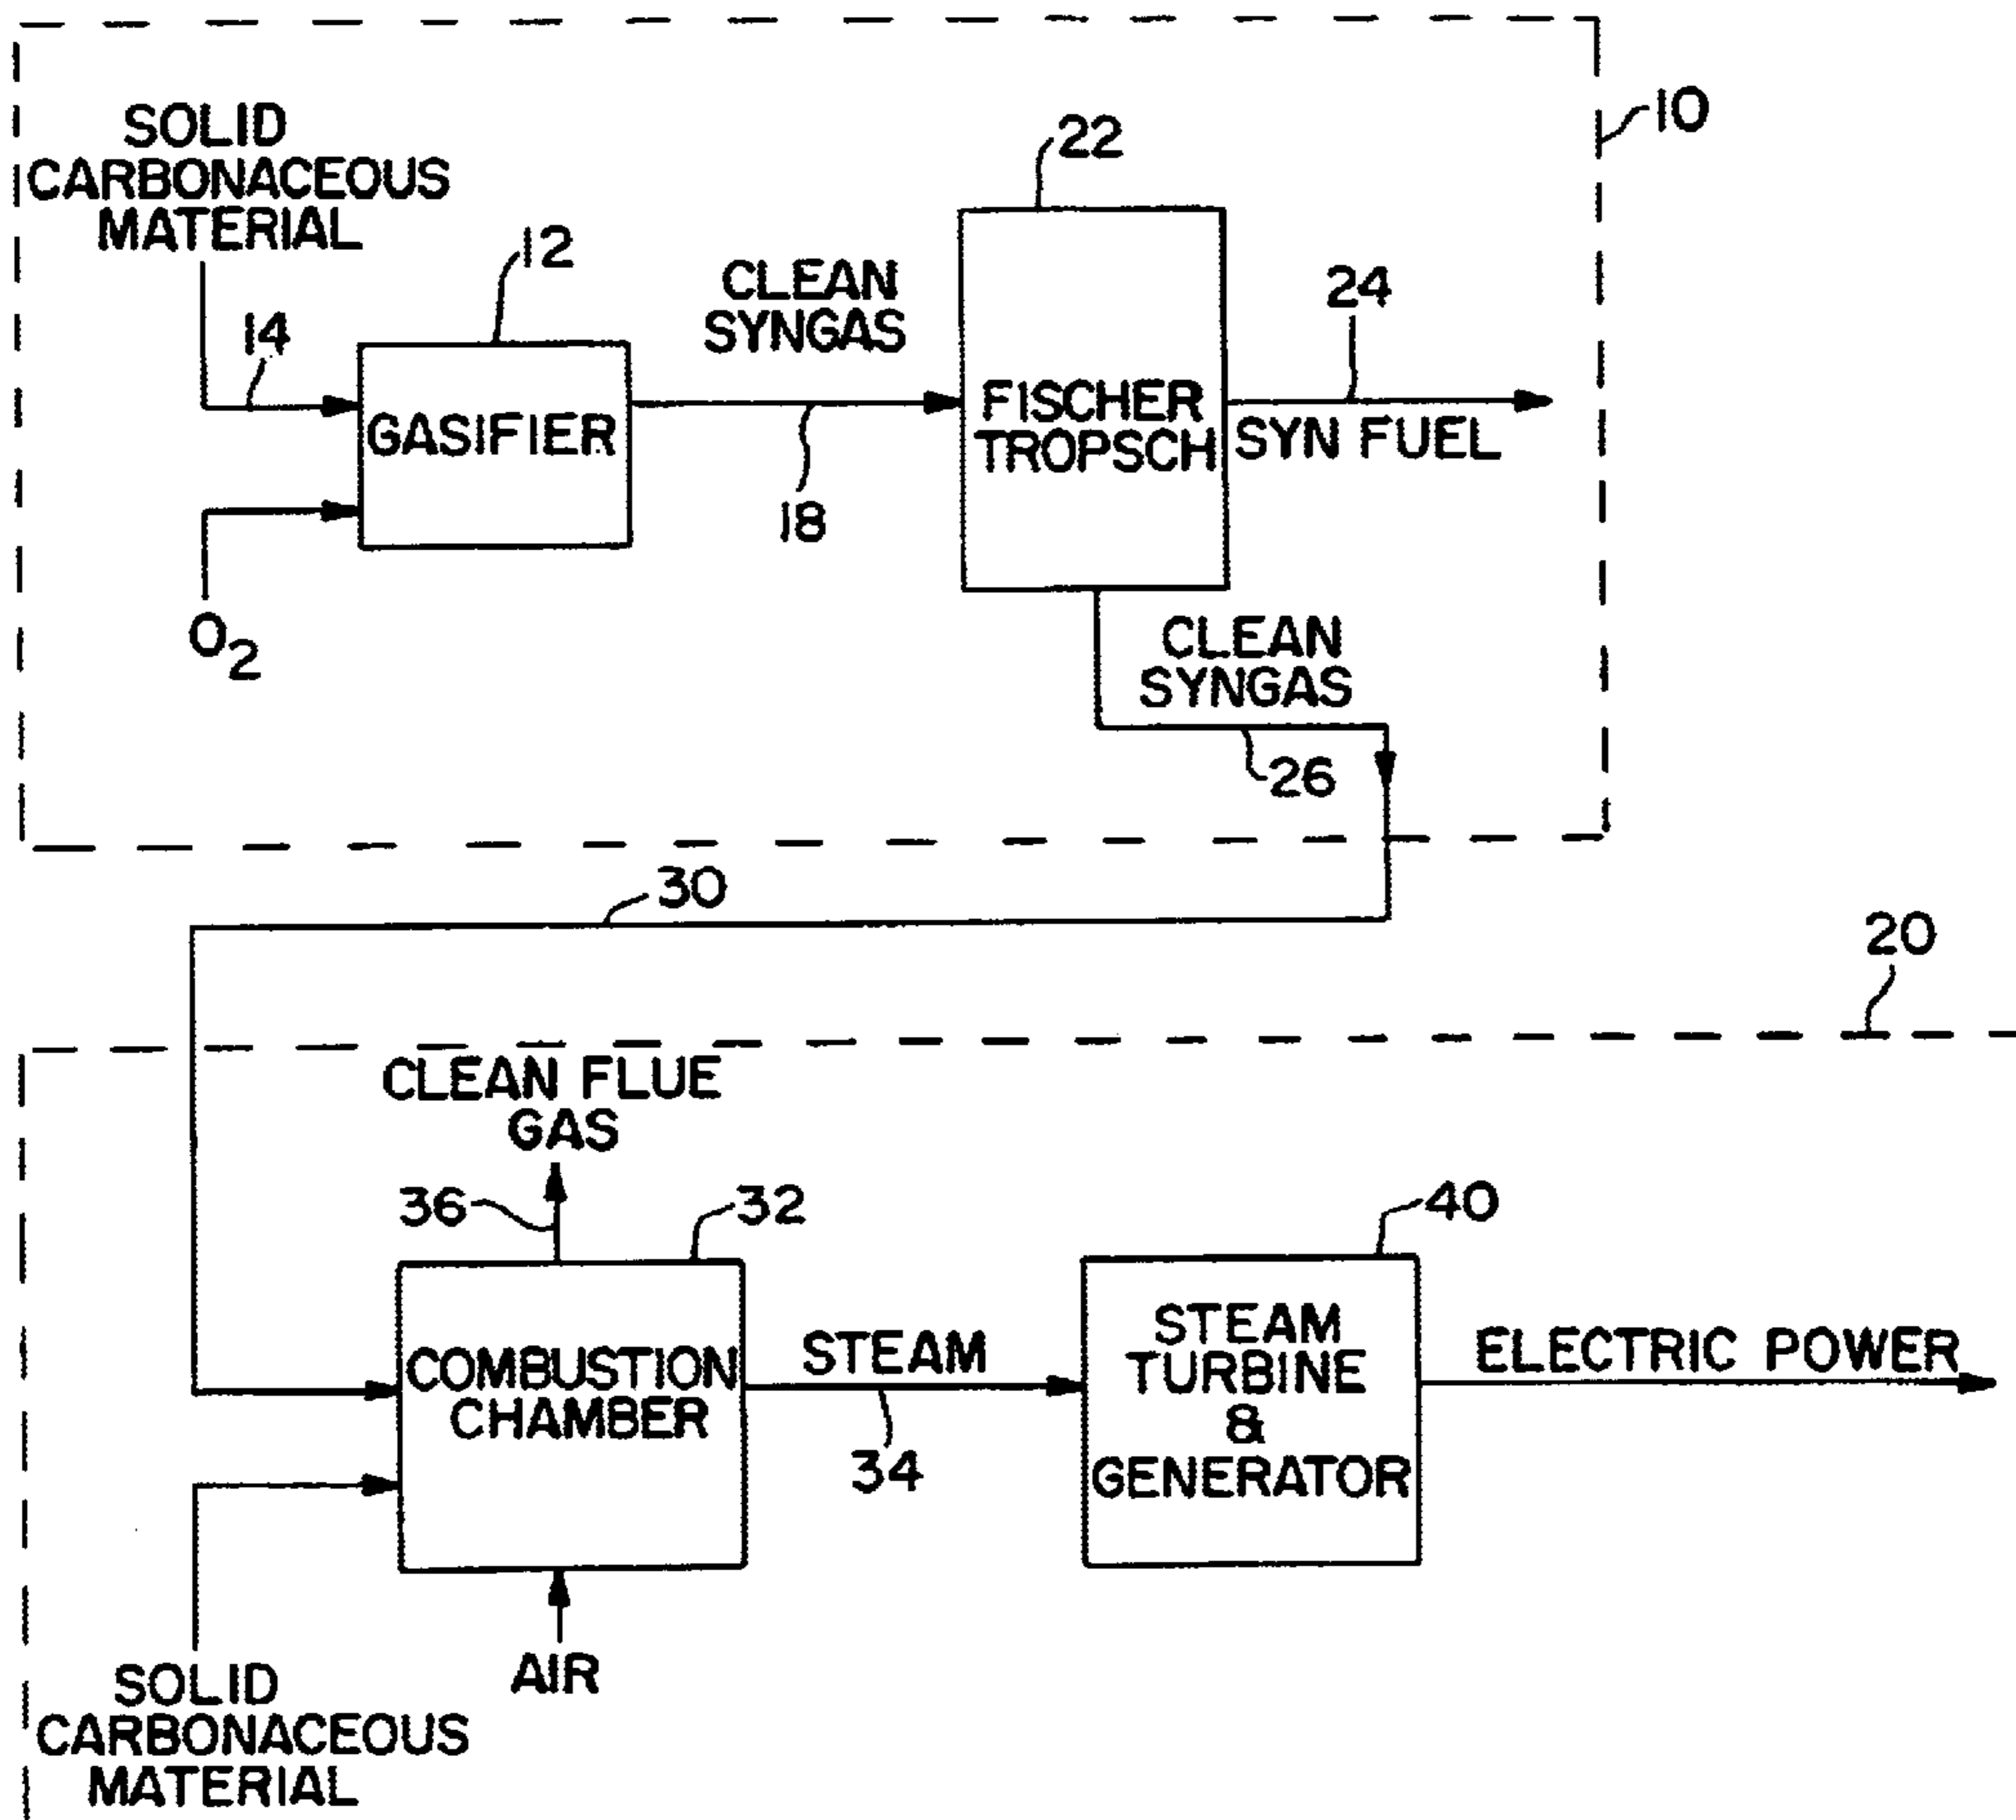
10

SOLID CARBONACEOUS MATERIAL

14

12

GASIFIER

$O_2$

CLEAN SYNGAS

18

22

FISCHER TROPSCH

24

SYN FUEL

CLEAN SYNGAS

26

30

20

CLEAN FLUE GAS

36

32

COMBUSTION CHAMBER

STEAM

34

40

STEAM TURBINE & GENERATOR

ELECTRIC POWER

SOLID CARBONACEOUS MATERIAL

AIR